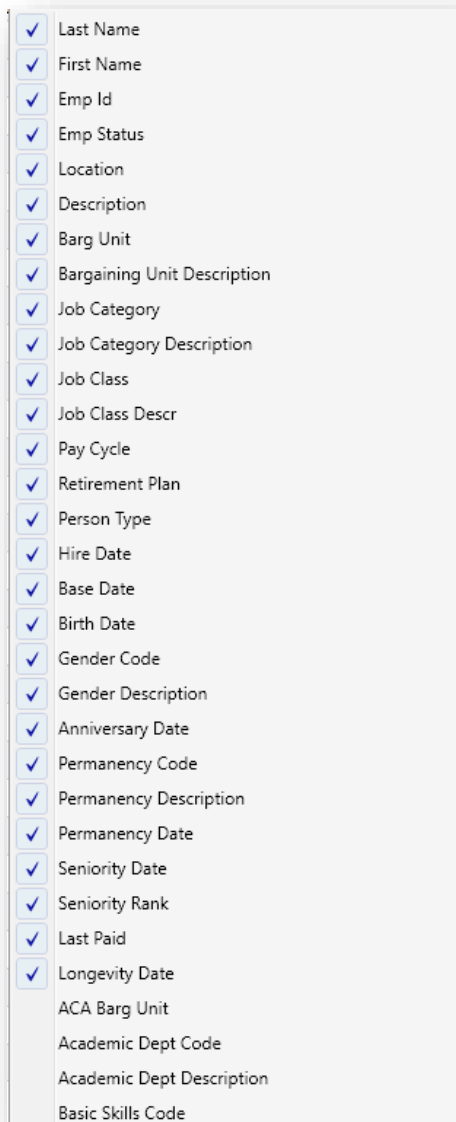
Last Name
First Name
Emp Id
Emp Status
Location
Description
Barg Unit
Bargaining Unit Description
Job Category
Job Category Description
Job Class
Job Class Descr
Pay Cycle
Retirement Plan
Person Type
Hire Date
Base Date
Birth Date
Gender Code
Gender Description
Anniversary Date
Permanency Code
Permanency Description
Permanency Date
Seniority Date
Seniority Rank
Last Paid
Longevity Date
ACA Barg Unit
Academic Dept Code
Academic Dept Description
Basic Skills Code